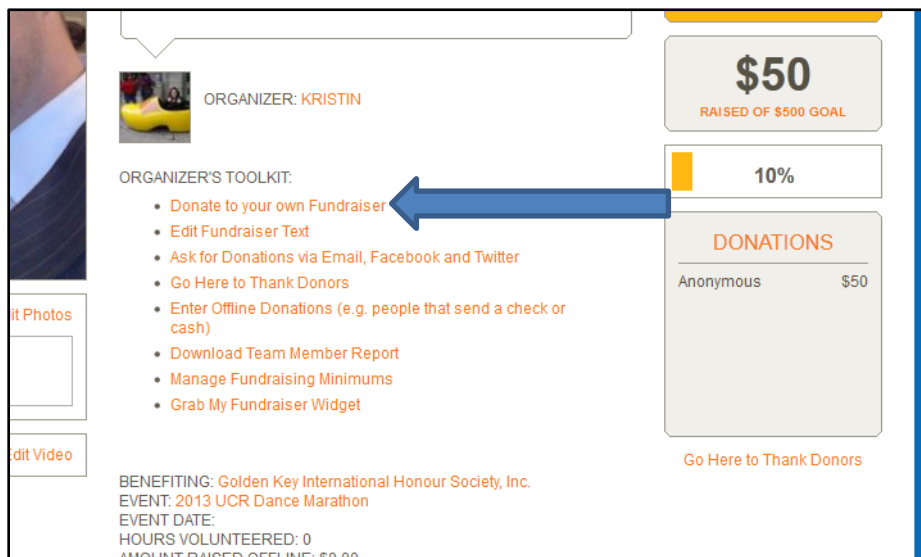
ORGANIZER: KRISTIN

ORGANIZER'S TOOLKIT:

- Donate to your own Fundraiser
- Edit Fundraiser Text
- Ask for Donations via Email, Facebook and Twitter
- Go Here to Thank Donors
- Enter Offline Donations (e.g. people that send a check or cash)
- Download Team Member Report
- Manage Fundraising Minimums
- Grab My Fundraiser Widget

BENEFITING: Golden Key International Honour Society, Inc.
EVENT: 2013 UCR Dance Marathon
EVENT DATE:
HOURS VOLUNTEERED: 0
AMOUNT RAISED OFFLINE: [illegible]

it Photos

dit Video

$50
RAISED OF $500 GOAL

10%

DONATIONS

| Anonymous | $50 |
|---|---|

Go Here to Thank Donors